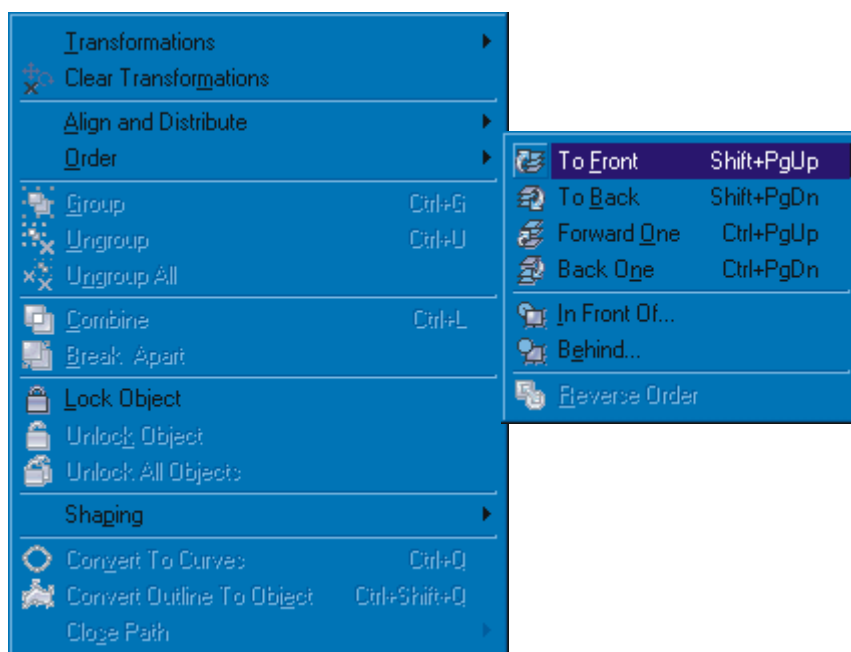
Transformations
Clear Transformations
Align and Distribute
Order
Group Ctrl+G
Ungroup Ctrl+U
Ungroup All
Combine Ctrl+L
Break Apart
Lock Object
Unlock Object
Unlock All Objects
Shaping
Convert To Curves Ctrl+Q
Convert Outline To Object Ctrl+Shift+Q
Close Path

To Front Shift+PgUp
To Back Shift+PgDn
Forward One Ctrl+PgUp
Back One Ctrl+PgDn
In Front Of...
Behind...
Reverse Order